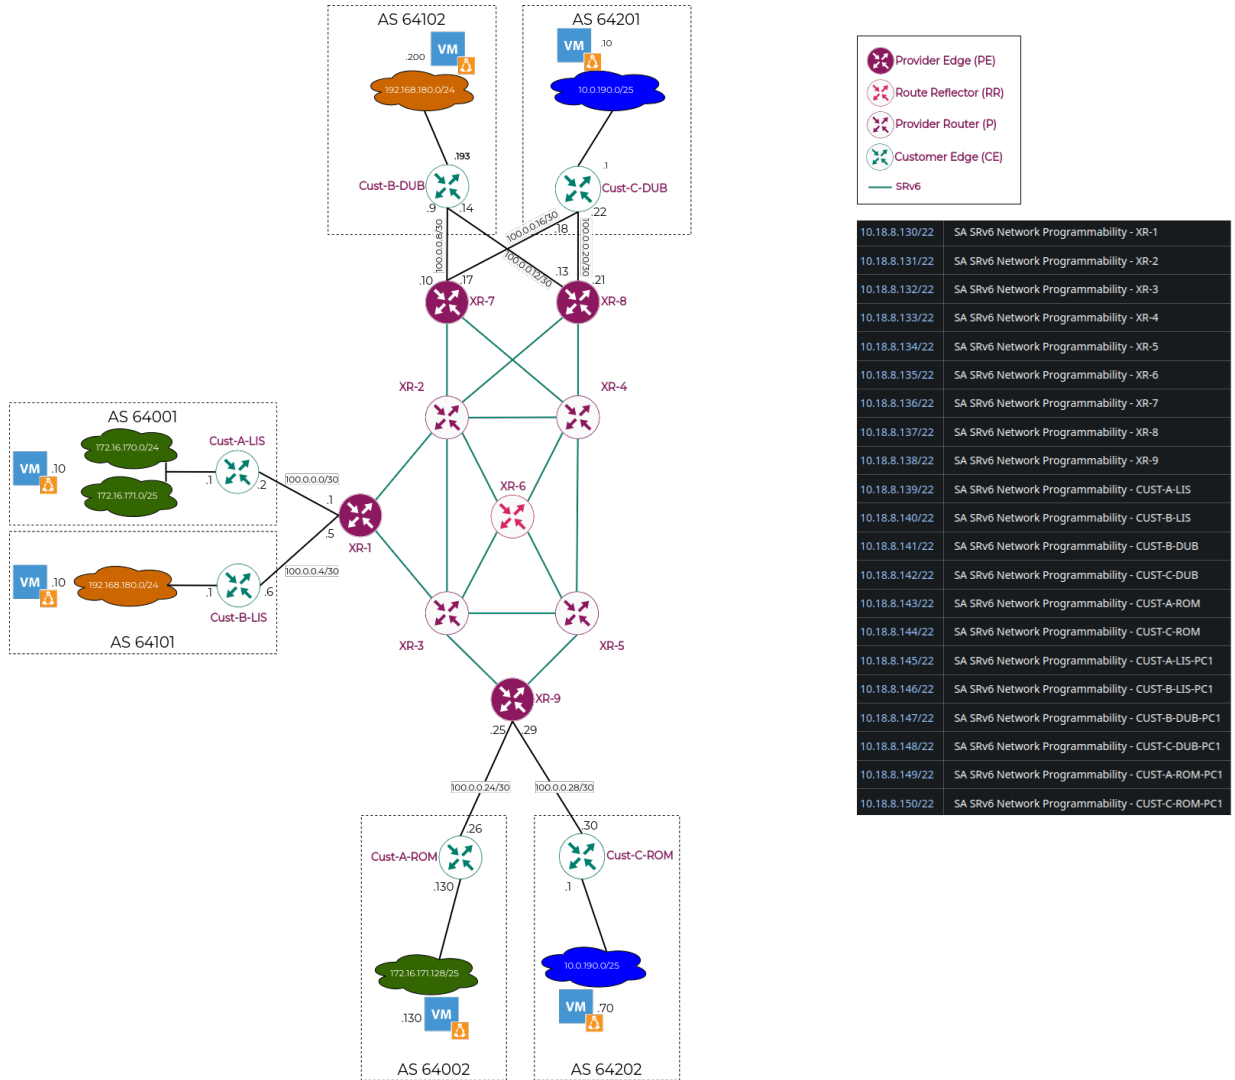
AS 64102

VM

.200

192.168.180.0/24

.193

Cust-B-DUB

.9 .14

AS 64201

VM

.10

10.0.190.0/25

.1

Cust-C-DUB

.22

100.0.0.16/30

.18

100.0.0.8/30

100.0.0.20/30

100.0.0.12/30

.10 .17

.13 .21

XR-7

XR-8

XR-2

XR-4

AS 64001

Cust-A-LIS

VM .10

172.16.170.0/24

172.16.171.0/25

.1 .2

100.0.0.0/30

.1

.5

XR-1

XR-6

VM .10

192.168.180.0/24

.1 .6

100.0.0.4/30

Cust-B-LIS

AS 64101

XR-3

XR-5

XR-9

.25 .29

100.0.0.24/30

100.0.0.28/30

.26

.30

Cust-A-ROM

.130

Cust-C-ROM

.1

172.16.171.128/25

10.0.190.0/25

.130 VM

VM .70

AS 64002

AS 64202

Provider Edge (PE)

Route Reflector (RR)

Provider Router (P)

Customer Edge (CE)

SRv6

| 10.18.8.130/22 | SA SRv6 Network Programmability - XR-1 |
|---|---|
| 10.18.8.131/22 | SA SRv6 Network Programmability - XR-2 |
| 10.18.8.132/22 | SA SRv6 Network Programmability - XR-3 |
| 10.18.8.133/22 | SA SRv6 Network Programmability - XR-4 |
| 10.18.8.134/22 | SA SRv6 Network Programmability - XR-5 |
| 10.18.8.135/22 | SA SRv6 Network Programmability - XR-6 |
| 10.18.8.136/22 | SA SRv6 Network Programmability - XR-7 |
| 10.18.8.137/22 | SA SRv6 Network Programmability - XR-8 |
| 10.18.8.138/22 | SA SRv6 Network Programmability - XR-9 |
| 10.18.8.139/22 | SA SRv6 Network Programmability - CUST-A-LIS |
| 10.18.8.140/22 | SA SRv6 Network Programmability - CUST-B-LIS |
| 10.18.8.141/22 | SA SRv6 Network Programmability - CUST-B-DUB |
| 10.18.8.142/22 | SA SRv6 Network Programmability - CUST-C-DUB |
| 10.18.8.143/22 | SA SRv6 Network Programmability - CUST-A-ROM |
| 10.18.8.144/22 | SA SRv6 Network Programmability - CUST-C-ROM |
| 10.18.8.145/22 | SA SRv6 Network Programmability - CUST-A-LIS-PC1 |
| 10.18.8.146/22 | SA SRv6 Network Programmability - CUST-B-LIS-PC1 |
| 10.18.8.147/22 | SA SRv6 Network Programmability - CUST-B-DUB-PC1 |
| 10.18.8.148/22 | SA SRv6 Network Programmability - CUST-C-DUB-PC1 |
| 10.18.8.149/22 | SA SRv6 Network Programmability - CUST-A-ROM-PC1 |
| 10.18.8.150/22 | SA SRv6 Network Programmability - CUST-C-ROM-PC1 |